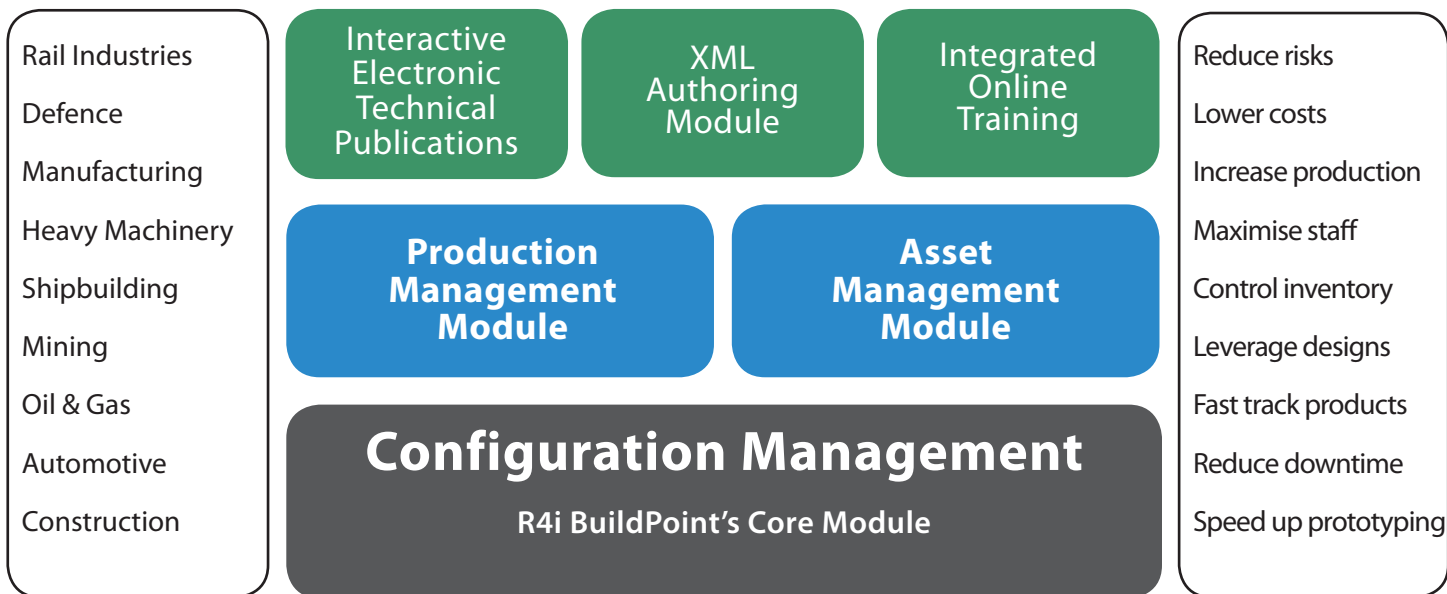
Rail Industries
Defence
Manufacturing
Heavy Machinery
Shipbuilding
Mining
Oil & Gas
Automotive
Construction

Interactive Electronic Technical Publications

XML Authoring Module

Integrated Online Training

Production Management Module

Asset Management Module

Configuration Management

R4i BuildPoint's Core Module

Reduce risks
Lower costs
Increase production
Maximise staff
Control inventory
Leverage designs
Fast track products
Reduce downtime
Speed up prototyping